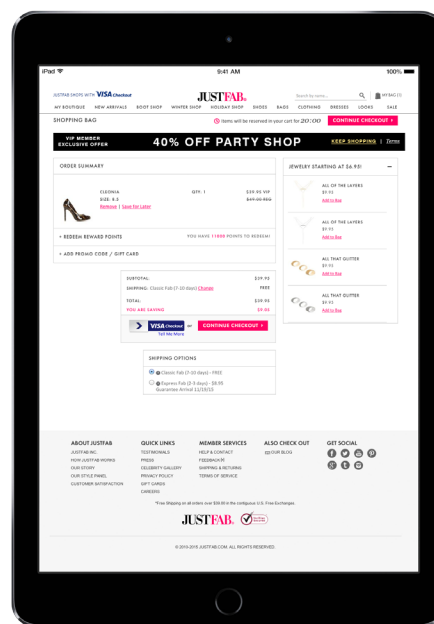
iPad
9:41 AM
100%

JUSTFAB SHOPS WITH VISA Checkout
JUSTFAB.
Search by name...
MY BAG (1)
MY BOUTIQUE NEW ARRIVALS BOOT SHOP WINTER SHOP HOLIDAY SHOP SHOES BAGS CLOTHING DRESSES LOOKS SALE

SHOPPING BAG
Items will be reserved in your cart for 20:00
CONTINUE CHECKOUT >

VIP MEMBER EXCLUSIVE OFFER
40% OFF PARTY SHOP
KEEP SHOPPING | Terms

ORDER SUMMARY

CLEONIA
SIZE: 8.5
Remove | Save for Later
QTY: 1
$39.95 VIP
$49.00 REG

+ REDEEM REWARD POINTS
YOU HAVE 11000 POINTS TO REDEEM!

+ ADD PROMO CODE / GIFT CARD

SUBTOTAL: $39.95
SHIPPING: Classic Fab (7-10 days) Change FREE
TOTAL: $39.95
YOU ARE SAVING $9.05
VISA Checkout Tell Me More
or
CONTINUE CHECKOUT >

SHIPPING OPTIONS
Classic Fab (7-10 days) - FREE
Express Fab (2-3 days) - $8.95 Guarantee Arrival 12/19/15

JEWELRY STARTING AT $6.95!
ALL OF THE LAYERS
$9.95
Add to Bag
ALL OF THE LAYERS
$9.95
Add to Bag
ALL THAT GLITTER
$9.95
Add to Bag
ALL THAT GLITTER
$9.95
Add to Bag

ABOUT JUSTFAB
JUSTFAB INC.
HOW JUSTFAB WORKS
OUR STORY
OUR STYLE PANEL
CUSTOMER SATISFACTION

QUICK LINKS
TESTIMONIALS
PRESS
CELEBRITY GALLERY
GIFT CARDS
CAREERS

MEMBER SERVICES
HELP & CONTACT
FEEDBACK
SHIPPING & RETURNS
PRIVACY POLICY
TERMS OF SERVICE

ALSO CHECK OUT
OUR BLOG

GET SOCIAL

*Free Shipping on all orders over $39.95 in the contiguous U.S. Free Exchanges.

JUSTFAB.

© 2010-2015 JUSTFAB.COM. ALL RIGHTS RESERVED.